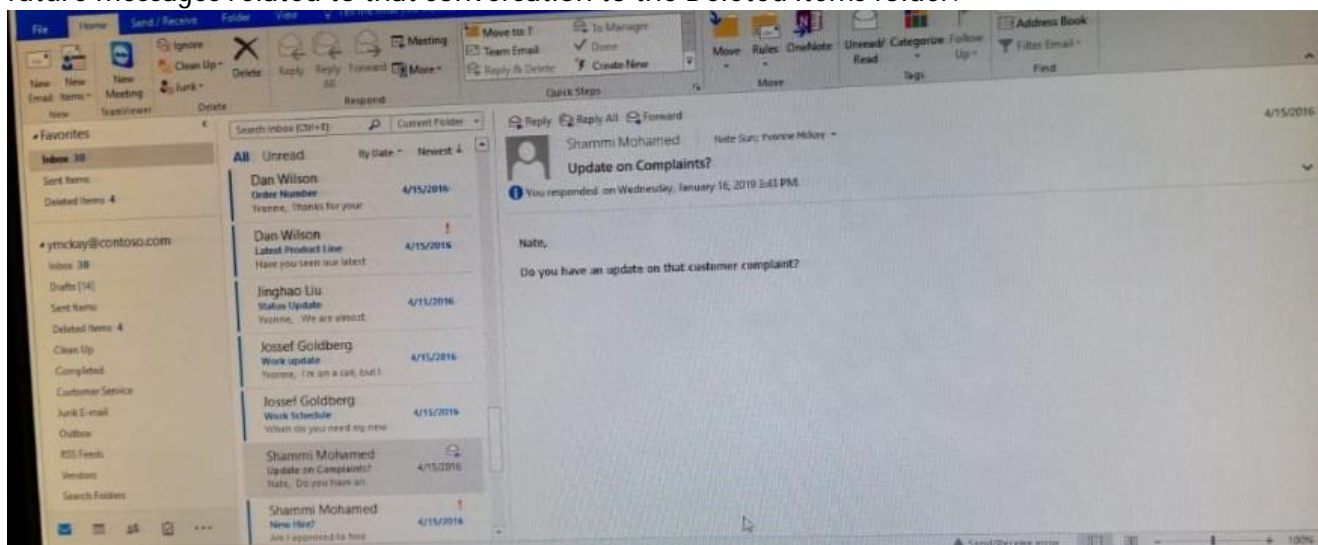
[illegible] messages related to that conversation to the Deleted Items folder.

File Home Send / Receive Folder View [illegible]

New Email New Items New Meeting Ignore Clean Up Junk Delete Reply Reply All Forward Meeting More Move to: ? Team Email Reply & Delete To Manager Done Create New Move Rules OneNote Unread/Read Categorize Follow Up Address Book Filter Email Find

New TeamViewer Delete Respond Quick Steps Move Tags Find

Favorites
Inbox 38
Sent Items
Deleted Items 4

ymckay@contoso.com
Inbox 38
Drafts [14]
Sent Items
Deleted Items 4
Clean Up
Completed
Customer Service
Junk E-mail
Outbox
RSS Feeds
Vendors
Search Folders

Search Inbox (Ctrl+E) Current Folder

All Unread By Date Newest

Dan Wilson
Order Number
Yvonne, Thanks for your
4/15/2016

Dan Wilson
Latest Product Line
Have you seen our latest
4/15/2016

Jinghao Liu
Status Update
Yvonne, We are almost
4/15/2016

Jossef Goldberg
Work update
Yvonne, I'm on a call, but I
4/15/2016

Jossef Goldberg
Work Schedule
When do you need my new
4/15/2016

Shammi Mohamed
Update on Complaints?
Nate, Do you have an
4/15/2016

Shammi Mohamed
New Hire?
Am I approved to hire
4/15/2016

Reply Reply All Forward
4/15/2016
Shammi Mohamed Nate Sun; Yvonne Mckay
Update on Complaints?
You responded on Wednesday, January 16, 2019 3:43 PM.

Nate,

Do you have an update on that customer complaint?

Send/Receive error 100%